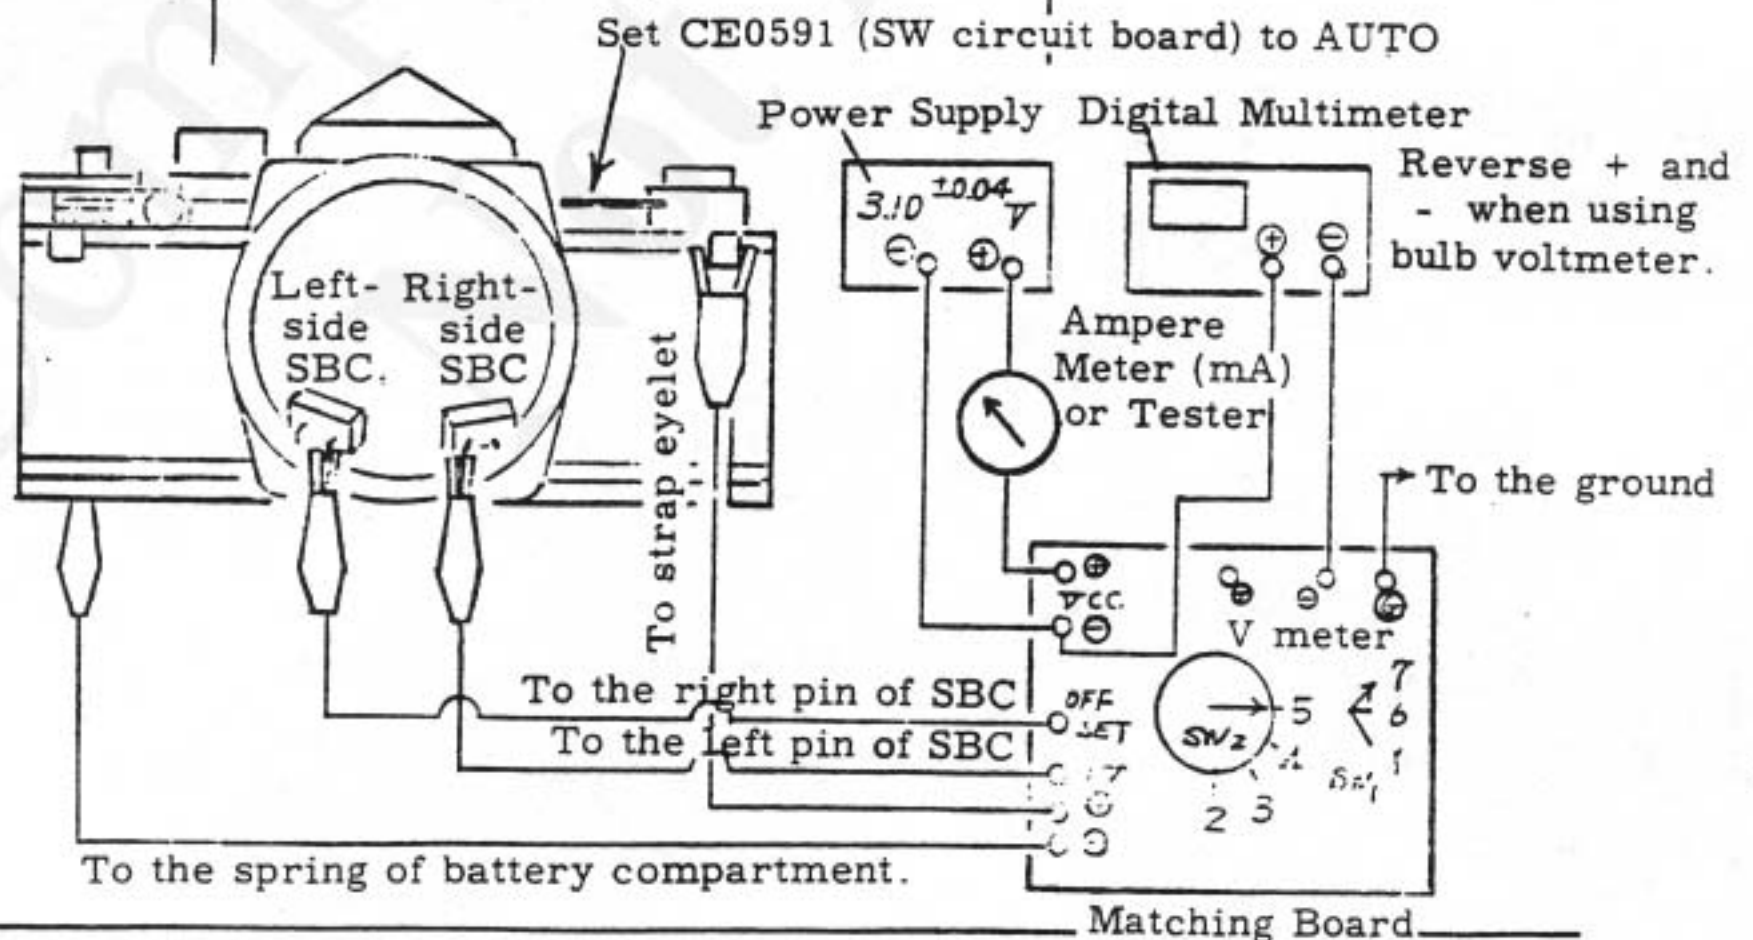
Set CE0591 (SW circuit board) to AUTO

Power Supply

Digital Multimeter

$3.10 \pm 0.04$ V

⊖ ⊕

⊕ ⊖

Reverse + and - when using bulb voltmeter.

Left-side SBC.

Right-side SBC

To strap eyelet

Ampere Meter (mA) or Tester

To the ground

⊕

Vcc

⊖

⊕

⊖

⊕

V meter

To the right pin of SBC

To the left pin of SBC

OFF SET

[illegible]

⊕

⊖

SW2

5

4

2

3

7

6

1

SW1

To the spring of battery compartment.

Matching Board